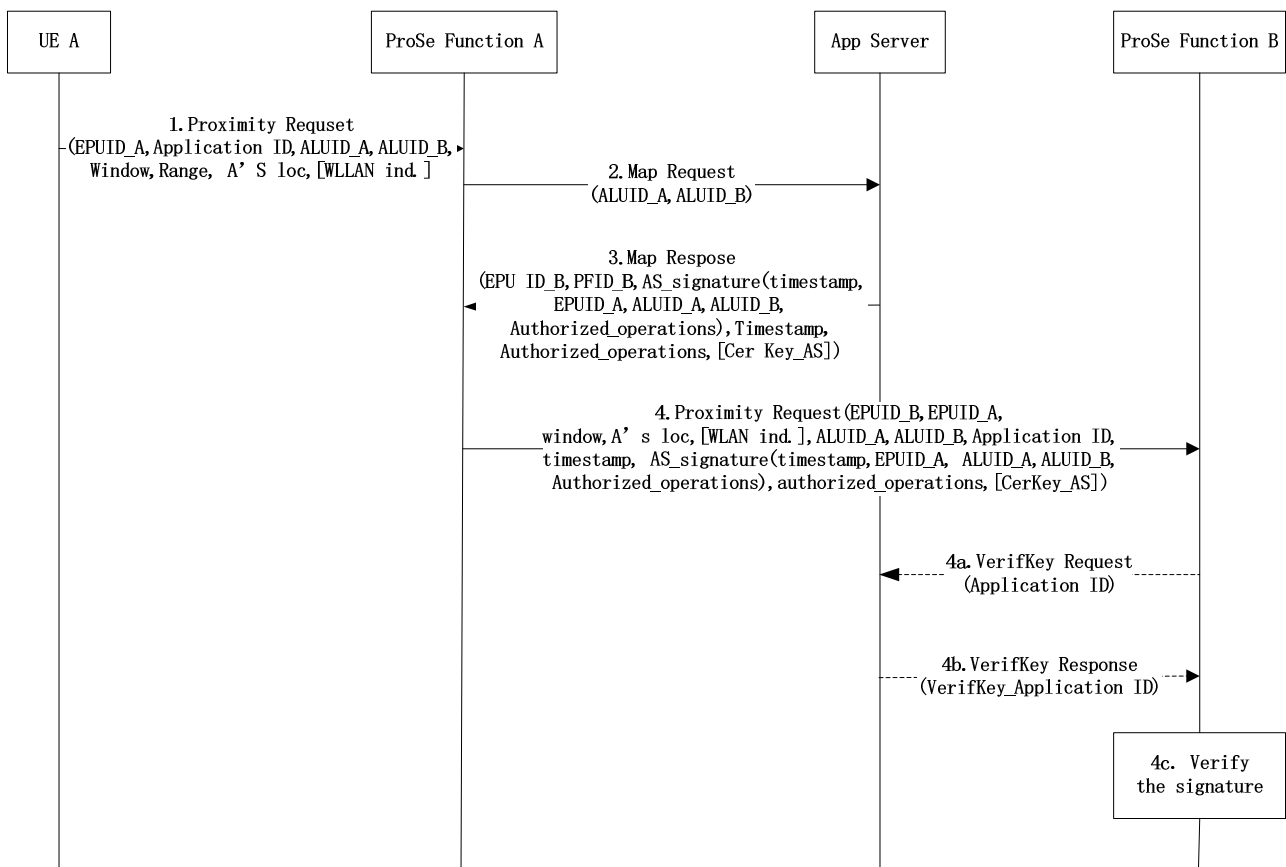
UE A

ProSe Function A

App Server

ProSe Function B

1.Proximity Requset (EPUID_A,Application ID,ALUID_A,ALUID_B, Window,Range, A'S loc,[WLLAN ind.]

2.Map Request (ALUID_A,ALUID_B)

3.Map Respose (EPU ID_B,PFID_B,AS_signature(timestamp, EPUID_A,ALUID_A,ALUID_B, Authorized_operations),Timestamp, Authorized_operations,[Cer Key_AS])

4.Proximity Request(EPUID_B,EPUID_A, window,A's loc,[WLAN ind.],ALUID_A,ALUID_B,Application ID, timestamp, AS_signature(timestamp,EPUID_A, ALUID_A,ALUID_B, Authorized_operations),authorized_operations,[CerKey_AS])

4a.VerifKey Request (Application ID)

4b.VerifKey Response (VerifKey_Application ID)

4c. Verify the signature